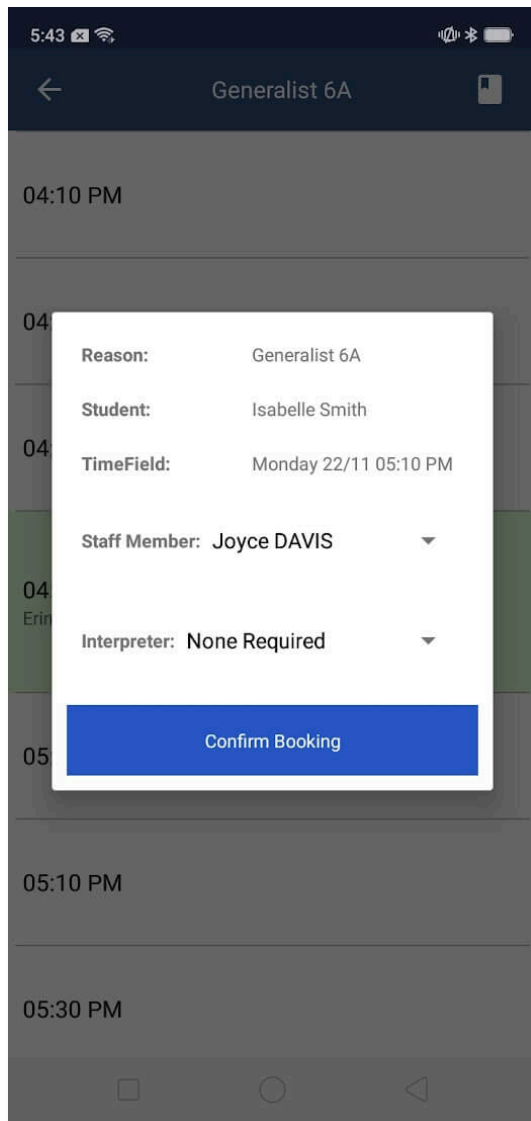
5:43

Generalist 6A

04:10 PM

04

04

04
Erin

Reason: Generalist 6A

Student: Isabelle Smith

TimeField: Monday 22/11 05:10 PM

Staff Member: Joyce DAVIS

Interpreter: None Required

Confirm Booking

05

05:10 PM

05:30 PM